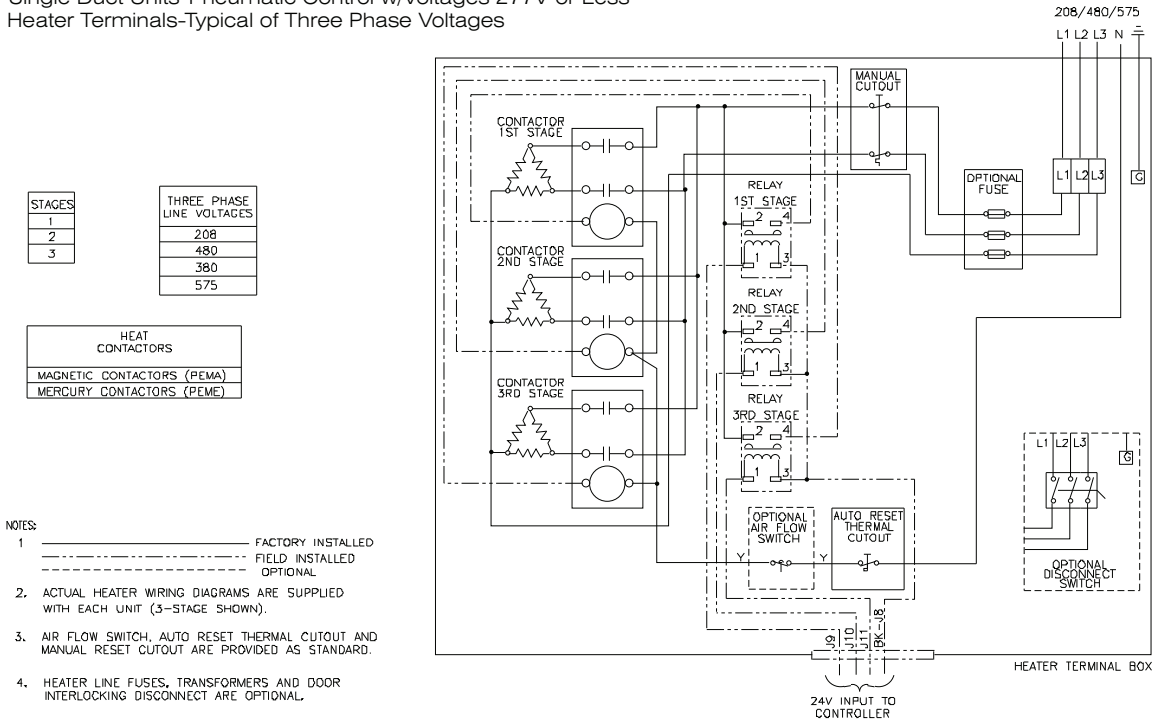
Single Duct Units-Pneumatic Control w/Voltages 277V or Less
Heater Terminals-Typical of Three Phase Voltages

208/480/575
L1 L2 L3 N

| STAGES |
|---|
| 1 |
| 2 |
| 3 |

| THREE PHASE LINE VOLTAGES |
|---|
| 208 |
| 480 |
| 380 |
| 575 |

| HEAT CONTACTORS |
|---|
| MAGNETIC CONTACTORS (PEMA) |
| MERCURY CONTACTORS (PEME) |

CONTACTOR 1ST STAGE
CONTACTOR 2ND STAGE
CONTACTOR 3RD STAGE
MANUAL CUTOUT
RELAY 1ST STAGE
2 4
1 3
RELAY 2ND STAGE
2 4
1 3
RELAY 3RD STAGE
2 4
1 3
OPTIONAL FUSE
L1 L2 L3
G
OPTIONAL AIR FLOW SWITCH
Y Y
AUTO RESET THERMAL CUTOUT
L1 L2 L3
G
OPTIONAL DISCONNECT SWITCH
J9 J10 J11 BK J8
HEATER TERMINAL BOX
24V INPUT TO CONTROLLER

NOTES:
1 FACTORY INSTALLED
FIELD INSTALLED
OPTIONAL
2. ACTUAL HEATER WIRING DIAGRAMS ARE SUPPLIED WITH EACH UNIT (3-STAGE SHOWN).
3. AIR FLOW SWITCH, AUTO RESET THERMAL CUTOUT AND MANUAL RESET CUTOUT ARE PROVIDED AS STANDARD.
4. HEATER LINE FUSES, TRANSFORMERS AND DOOR INTERLOCKING DISCONNECT ARE OPTIONAL.